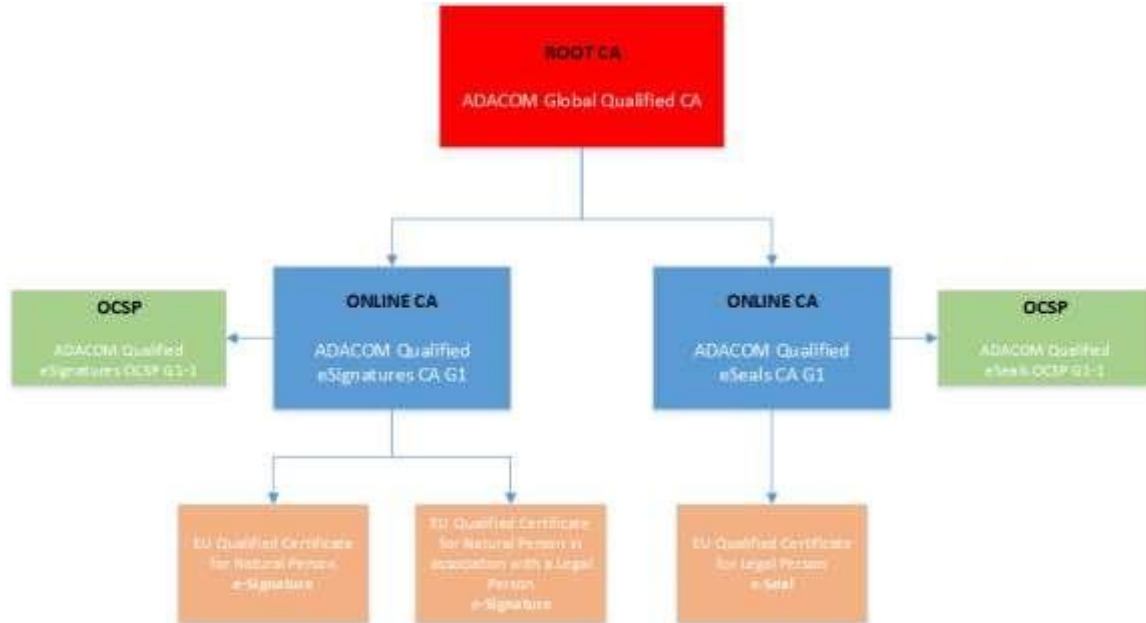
ROOT CA

ADACOM Global Qualified CA

OCSP

ADACOM Qualified eSignatures OCSP G1-1

ONLINE CA

ADACOM Qualified eSignatures CA G1

ONLINE CA

ADACOM Qualified eSeals CA G1

OCSP

ADACOM Qualified eSeals OCSP G1-1

EU Qualified Certificate for Natural Person e-Signature

EU Qualified Certificate for Natural Person in association with a Legal Person e-Signature

EU Qualified Certificate for Legal Person e-Seal